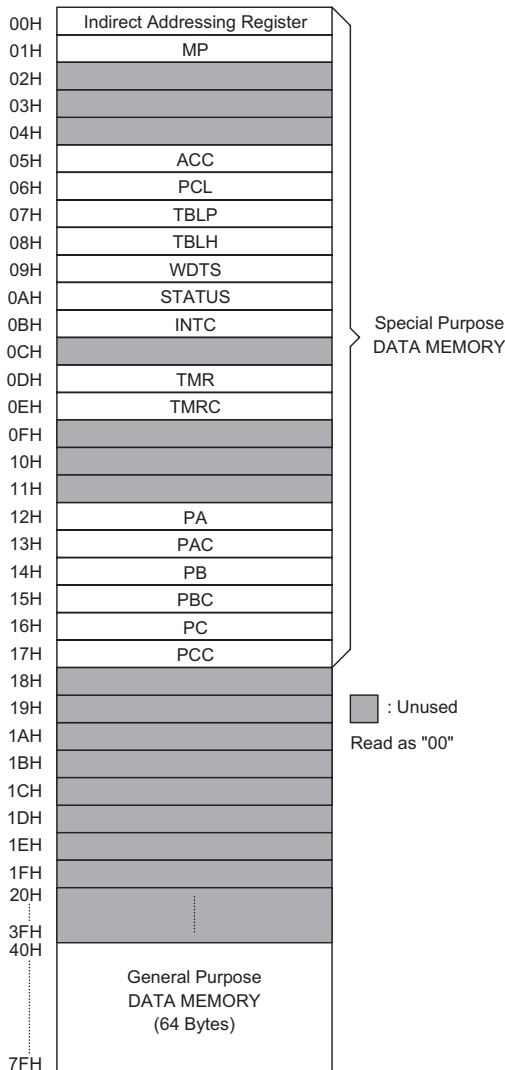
00H Indirect Addressing Register
01H MP
02H
03H
04H
05H ACC
06H PCL
07H TBLP
08H TBLH
09H WDTS
0AH STATUS
0BH INTC
0CH
0DH TMR
0EH TMRC
0FH
10H
11H
12H PA
13H PAC
14H PB
15H PBC
16H PC
17H PCC
18H
19H
1AH
1BH
1CH
1DH
1EH
1FH
20H
3FH
40H
General Purpose DATA MEMORY (64 Bytes)
7FH

Special Purpose DATA MEMORY

: Unused
Read as "00"